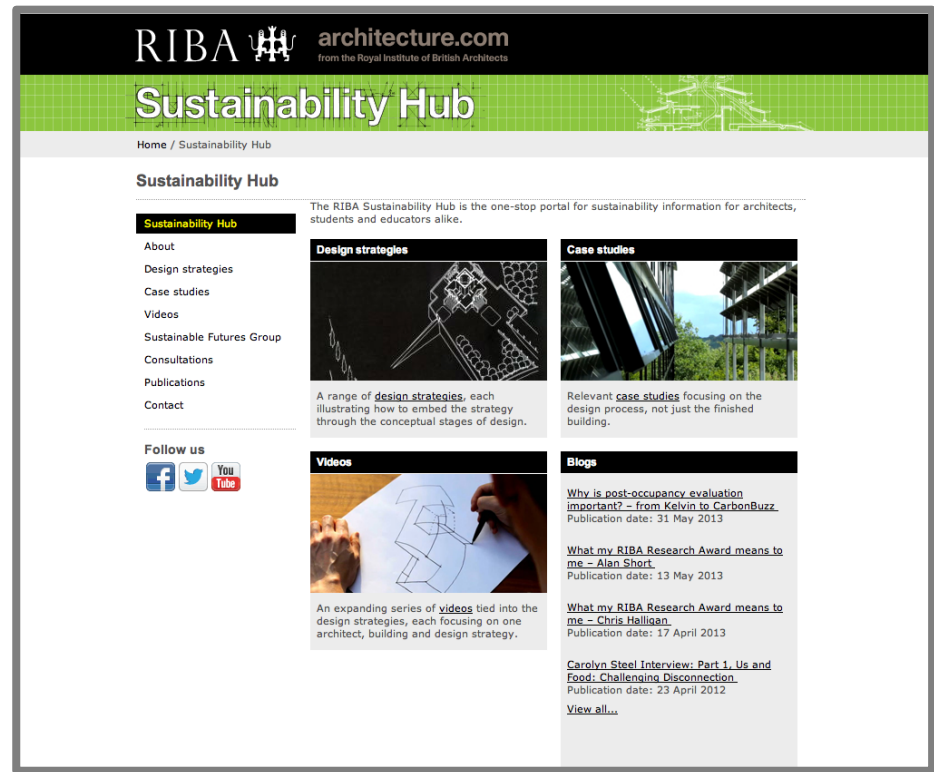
RIBA architecture.com
from the Royal Institute of British Architects

Sustainability Hub

Home / Sustainability Hub

Sustainability Hub

Sustainability Hub
About
Design strategies
Case studies
Videos
Sustainable Futures Group
Consultations
Publications
Contact

Follow us

You Tube

The RIBA Sustainability Hub is the one-stop portal for sustainability information for architects, students and educators alike.

Design strategies

A range of design strategies, each illustrating how to embed the strategy through the conceptual stages of design.

Case studies

Relevant case studies focusing on the design process, not just the finished building.

Videos

An expanding series of videos tied into the design strategies, each focusing on one architect, building and design strategy.

Blogs

Why is post-occupancy evaluation important? – from Kelvin to CarbonBuzz
Publication date: 31 May 2013

What my RIBA Research Award means to me – Alan Short
Publication date: 13 May 2013

What my RIBA Research Award means to me – Chris Halligan
Publication date: 17 April 2013

Carolyn Steel Interview: Part 1, Us and Food: Challenging Disconnection
Publication date: 23 April 2012

View all...